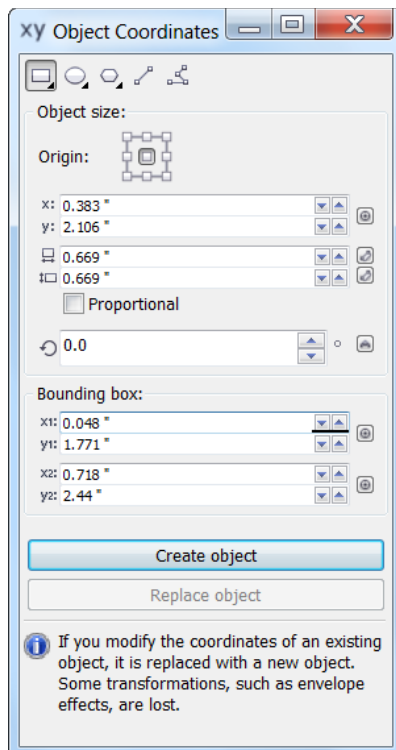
xy Object Coordinates

Object size:

Origin:

x: 0.383 "
y: 2.106 "

0.669 "
0.669 "

Proportional

0.0 °

Bounding box:

x1: 0.048 "
y1: 1.771 "

x2: 0.718 "
y2: 2.44 "

Create object

Replace object

If you modify the coordinates of an existing object, it is replaced with a new object. Some transformations, such as envelope effects, are lost.